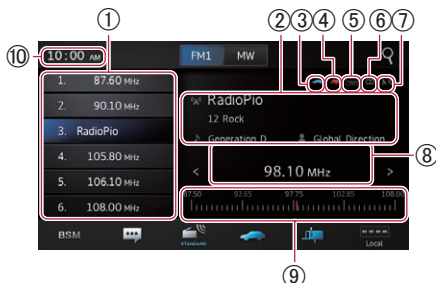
①
②③④⑤⑥⑦
⑩
10:00 AM
FM1
MW
1. 87.60 MHz
2. 90.10 MHz
3. RadioPio
4. 105.80 MHz
5. 106.10 MHz
6. 108.00 MHz
RadioPio
12 Rock
Generation D
Global Direction
<
98.10 MHz
>
⑧
87.50
92.65
97.75
102.85
108.00
BSM
STANDARD
Local
⑨